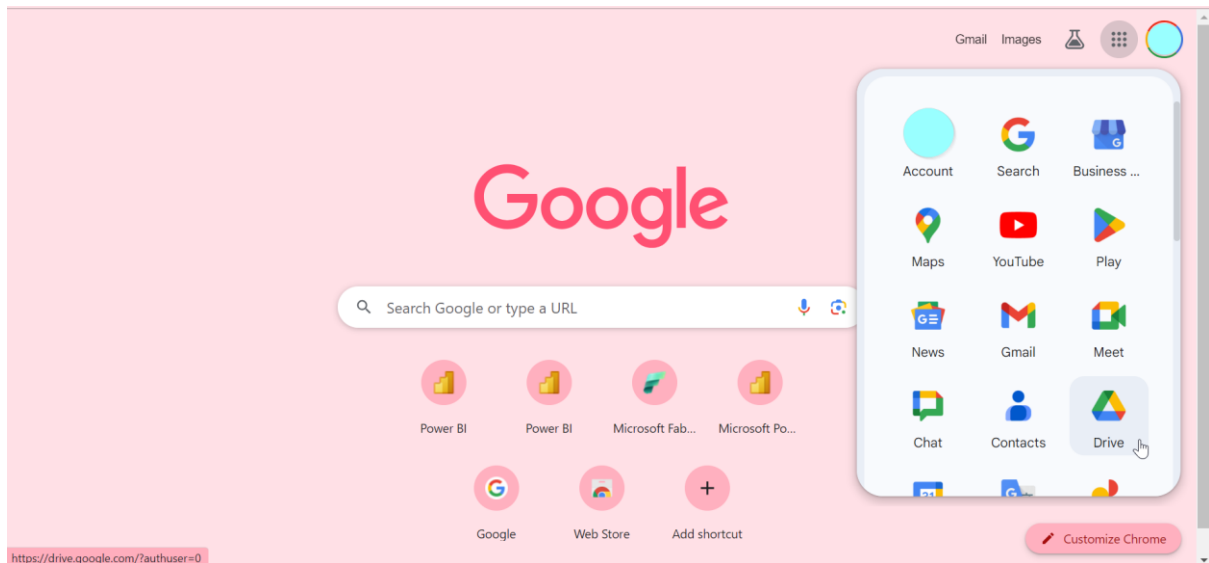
Gmail Images

Google

Search Google or type a URL

Power BI
Power BI
Microsoft Fab...
Microsoft Po...

Google
Web Store
Add shortcut

Account
Search
Business ...
Maps
YouTube
Play
News
Gmail
Meet
Chat
Contacts
Drive

https://drive.google.com/?authuser=0

Customize Chrome